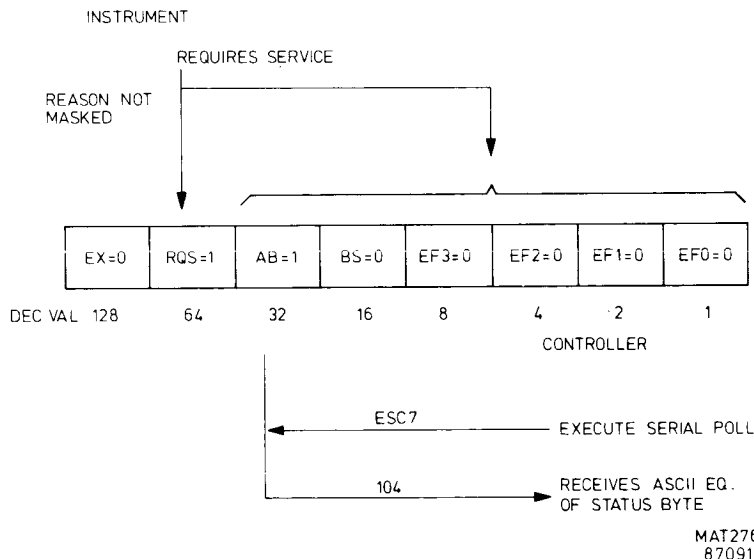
INSTRUMENT

REQUIRES SERVICE

REASON NOT MASKED

| EX=0 | RQS=1 | AB=1 | BS=0 | EF3=0 | EF2=0 | EF1=0 | EF0=0 |
|---|---|---|---|---|---|---|---|

DEC VAL 128 64 32 16 8 4 2 1

CONTROLLER

ESC7

EXECUTE SERIAL POLL

104

RECEIVES ASCII EQ. OF STATUS BYTE

MAT27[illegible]
87091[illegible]